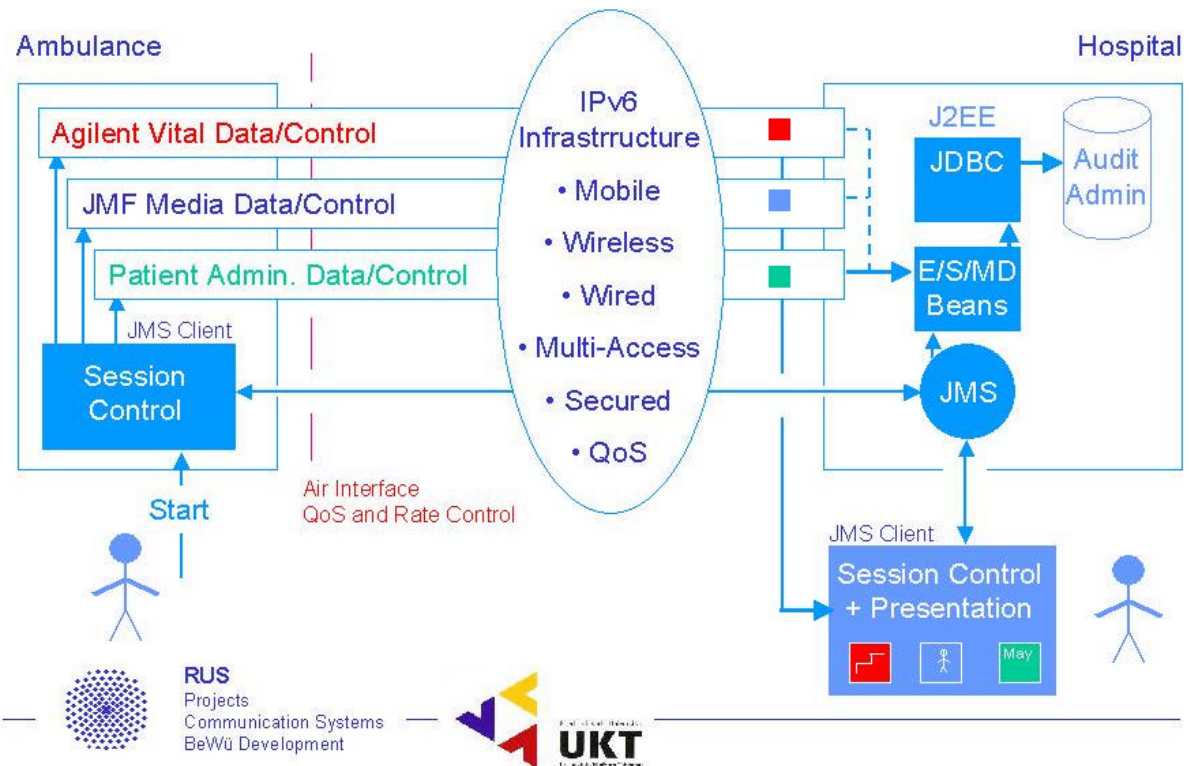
Ambulance

Hospital

Agilent Vital Data/Control

JMF Media Data/Control

Patient Admin. Data/Control

JMS Client

Session Control

Start

IPv6 Infrastrructure

• Mobile

• Wireless

• Wired

• Multi-Access

• Secured

• QoS

Air Interface
QoS and Rate Control

J2EE

JDBC

Audit Admin

E/S/MD Beans

JMS

JMS Client

Session Control + Presentation

May

RUS
Projects
Communication Systems
BeWü Development

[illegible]
UKT
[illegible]